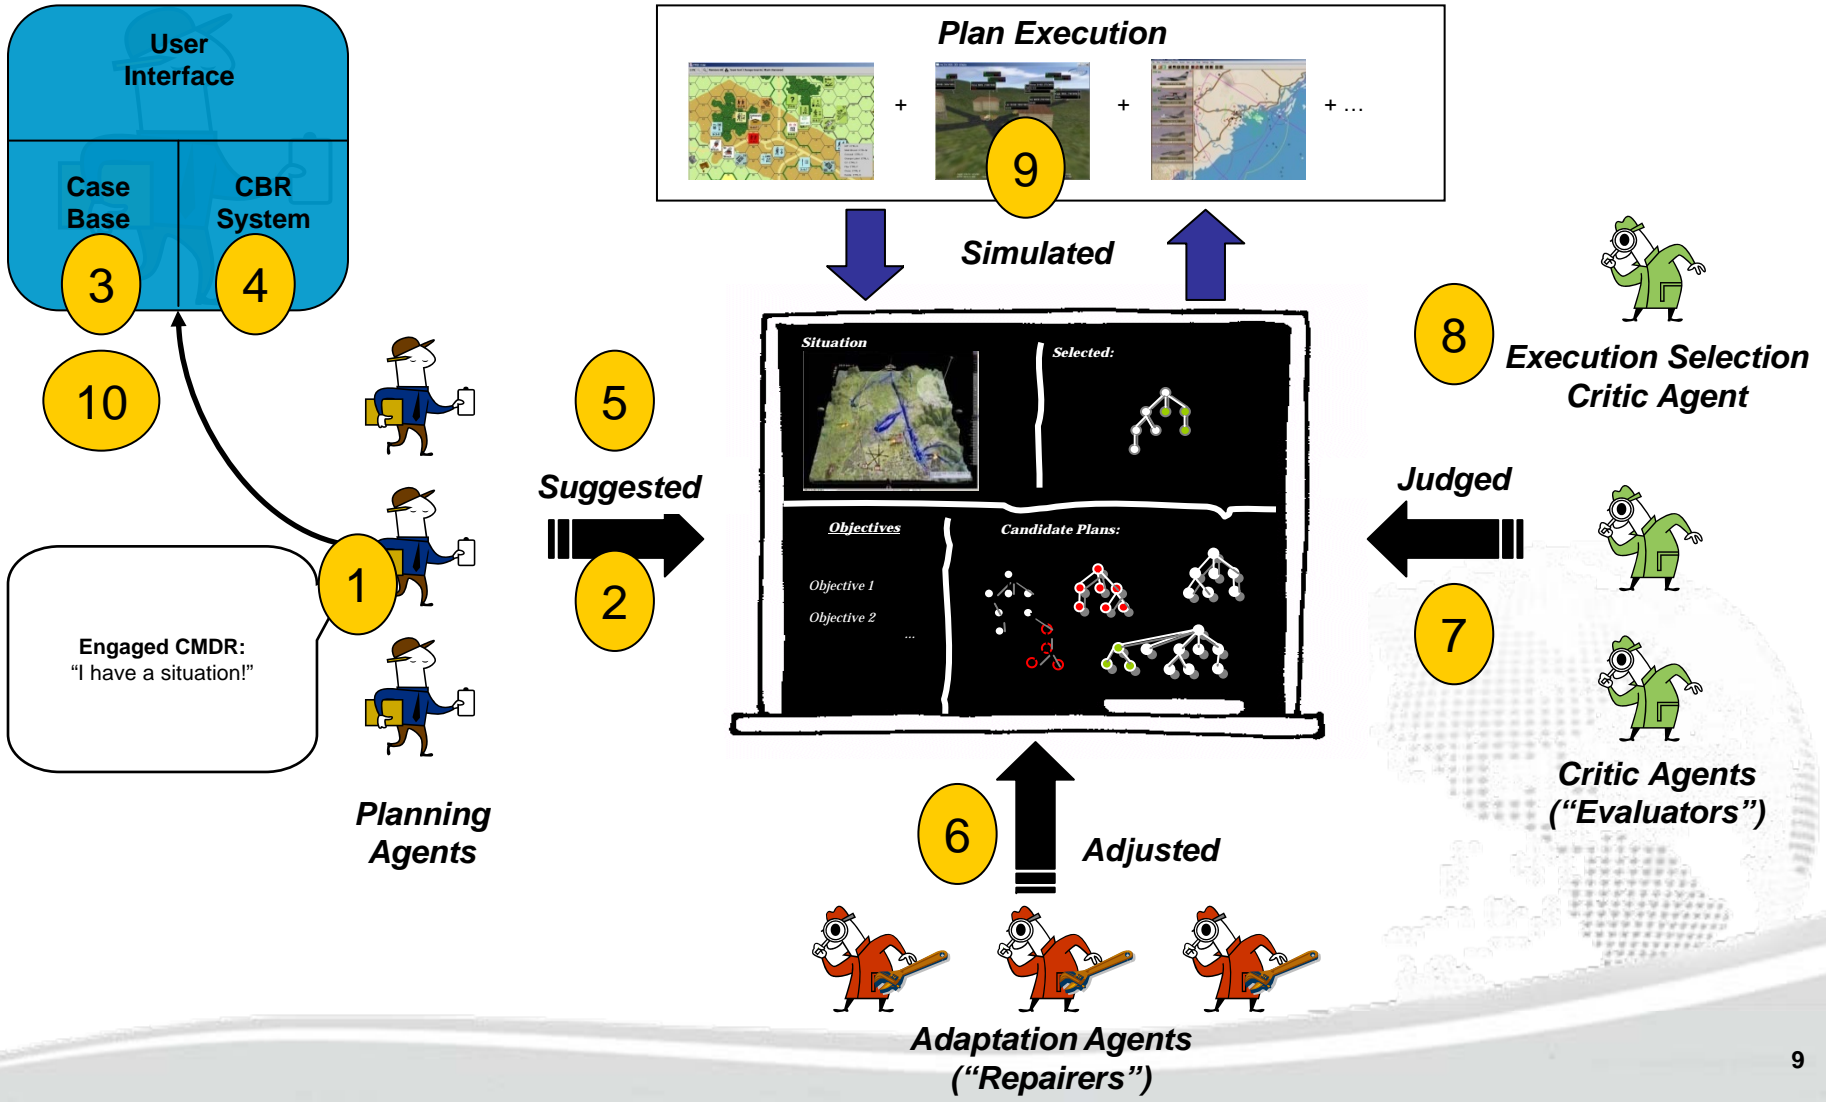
User Interface

Case Base

CBR System

3

4

10

Plan Execution

+

+

+ …

9

Simulated

8

Execution Selection Critic Agent

Situation

Selected:

Objectives

Candidate Plans:

Objective 1

Objective 2

…

5

Suggested

2

1

Engaged CMDR:
“I have a situation!”

Planning Agents

Judged

7

Critic Agents (“Evaluators”)

6

Adjusted

Adaptation Agents (“Repairers”)

9